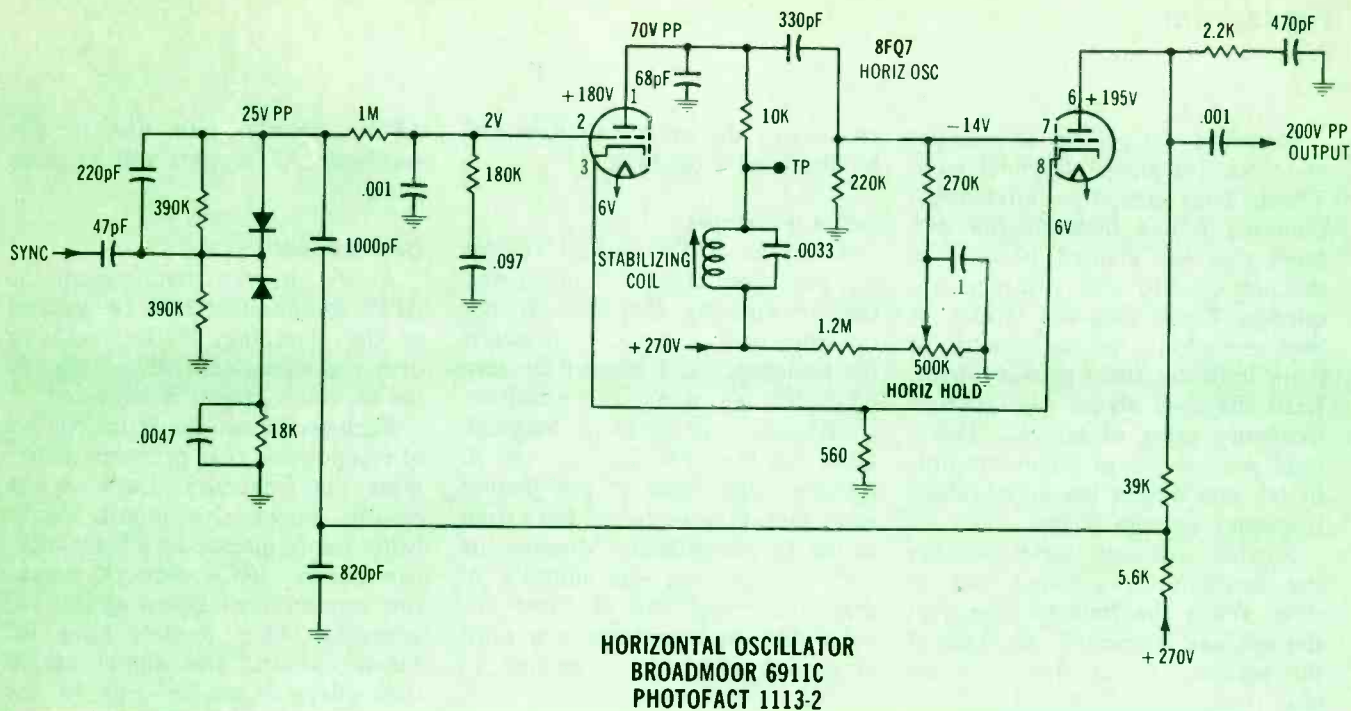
70V PP
330pF
8FQ7
HORIZ OSC
2.2K
470pF
+180V
1
68pF
25V PP
1M
2V
2
10K
-14V
6
+195V
.001
200V PP
OUTPUT
220pF
3
TP
7
390K
.001
180K
220K
270K
8
6V
6V
SYNC
47pF
1000pF
STABILIZING COIL
.0033
390K
.097
.1
+270V
1.2M
500K
HORIZ HOLD
.0047
18K
560
39K
820pF
5.6K
+270V
HORIZONTAL OSCILLATOR
BROADMOOR 6911C
PHOTOFACT 1113-2